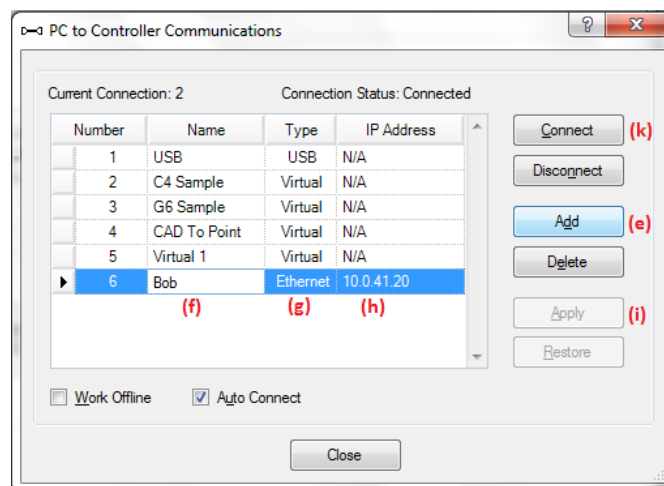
PC to Controller Communications

?

X

Current Connection: 2

Connection Status: Connected

| Number | Name | Type | IP Address |
|---|---|---|---|
| 1 | USB | USB | N/A |
| 2 | C4 Sample | Virtual | N/A |
| 3 | G6 Sample | Virtual | N/A |
| 4 | CAD To Point | Virtual | N/A |
| 5 | Virtual 1 | Virtual | N/A |
| 6 | Bob | Ethernet | 10.0.41.20 |

(f) (g) (h)

Connect (k)

Disconnect

Add (e)

Delete

Apply (i)

Restore

Work Offline

Auto Connect

Close